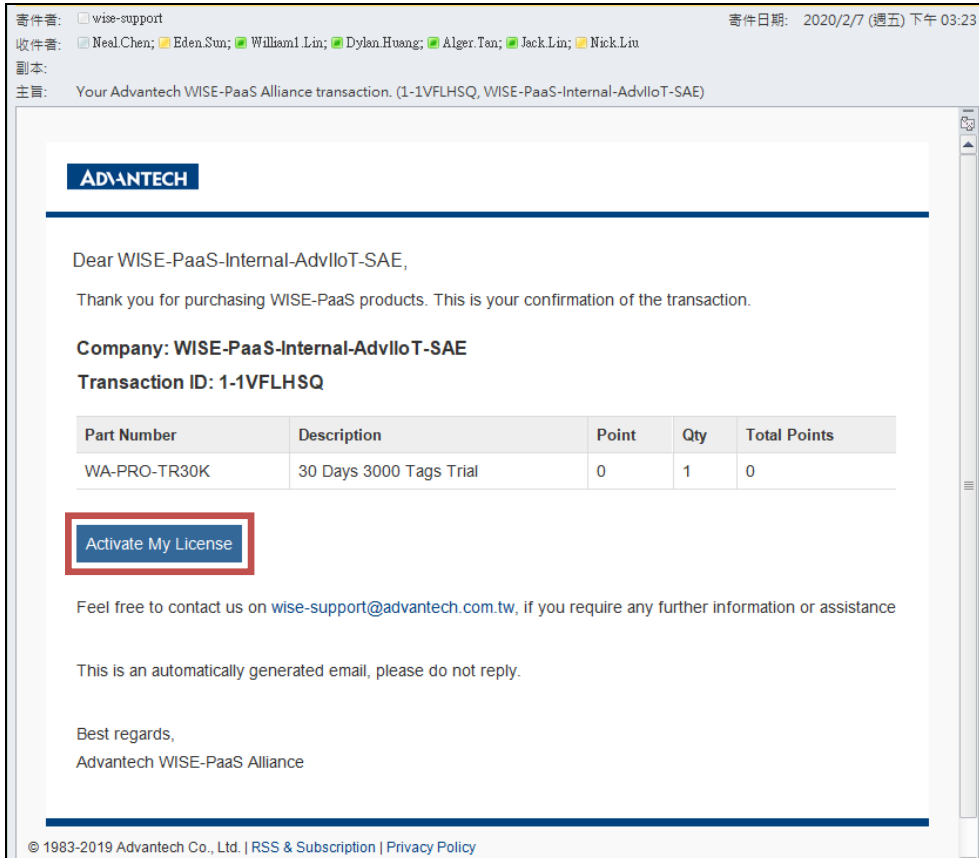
寄件者: wise-support
寄件日期: 2020/2/7 (週五) 下午 03:23
收件者: Neal.Chen; Eden.Sun; William1.Lin; Dylan.Huang; Alger.Tan; Jack.Lin; Nick.Liu
副本:
主旨: Your Advantech WISE-PaaS Alliance transaction. (1-1VFLHSQ, WISE-PaaS-Internal-AdvIloT-SAE)

ADVANTECH

Dear WISE-PaaS-Internal-AdvIIoT-SAE,

Thank you for purchasing WISE-PaaS products. This is your confirmation of the transaction.

Company: WISE-PaaS-Internal-AdvIIoT-SAE

Transaction ID: 1-1VFLHSQ

| Part Number | Description | Point | Qty | Total Points |
|---|---|---|---|---|
| WA-PRO-TR30K | 30 Days 3000 Tags Trial | 0 | 1 | 0 |

Activate My License

Feel free to contact us on wise-support@advantech.com.tw, if you require any further information or assistance

This is an automatically generated email, please do not reply.

Best regards,
Advantech WISE-PaaS Alliance

© 1983-2019 Advantech Co., Ltd. | RSS & Subscription | Privacy Policy